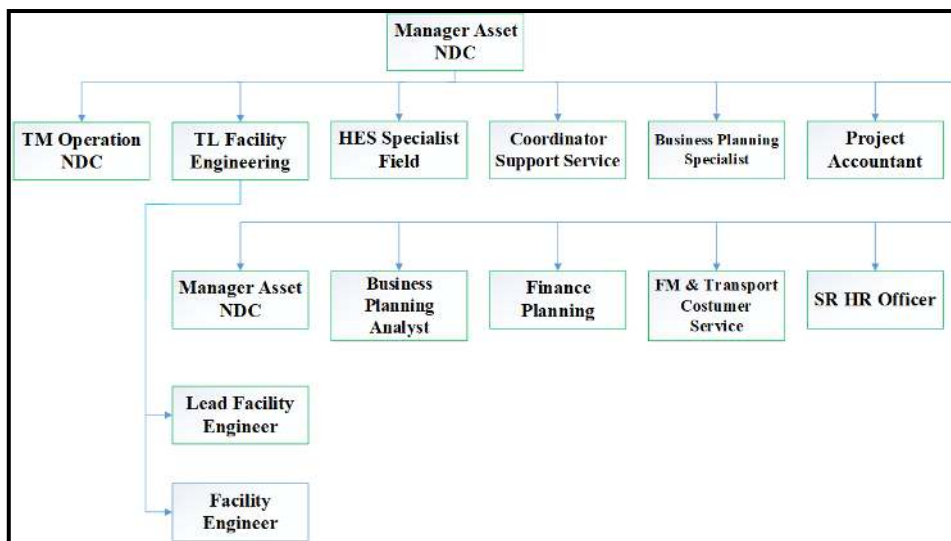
Manager Asset NDC

TM Operation NDC

TL Facility Engineering

HES Specialist Field

Coordinator Support Service

Business Planning Specialist

Project Accountant

Manager Asset NDC

Business Planning Analyst

Finance Planning

FM & Transport Costumer Service

SR HR Officer

Lead Facility Engineer

Facility Engineer